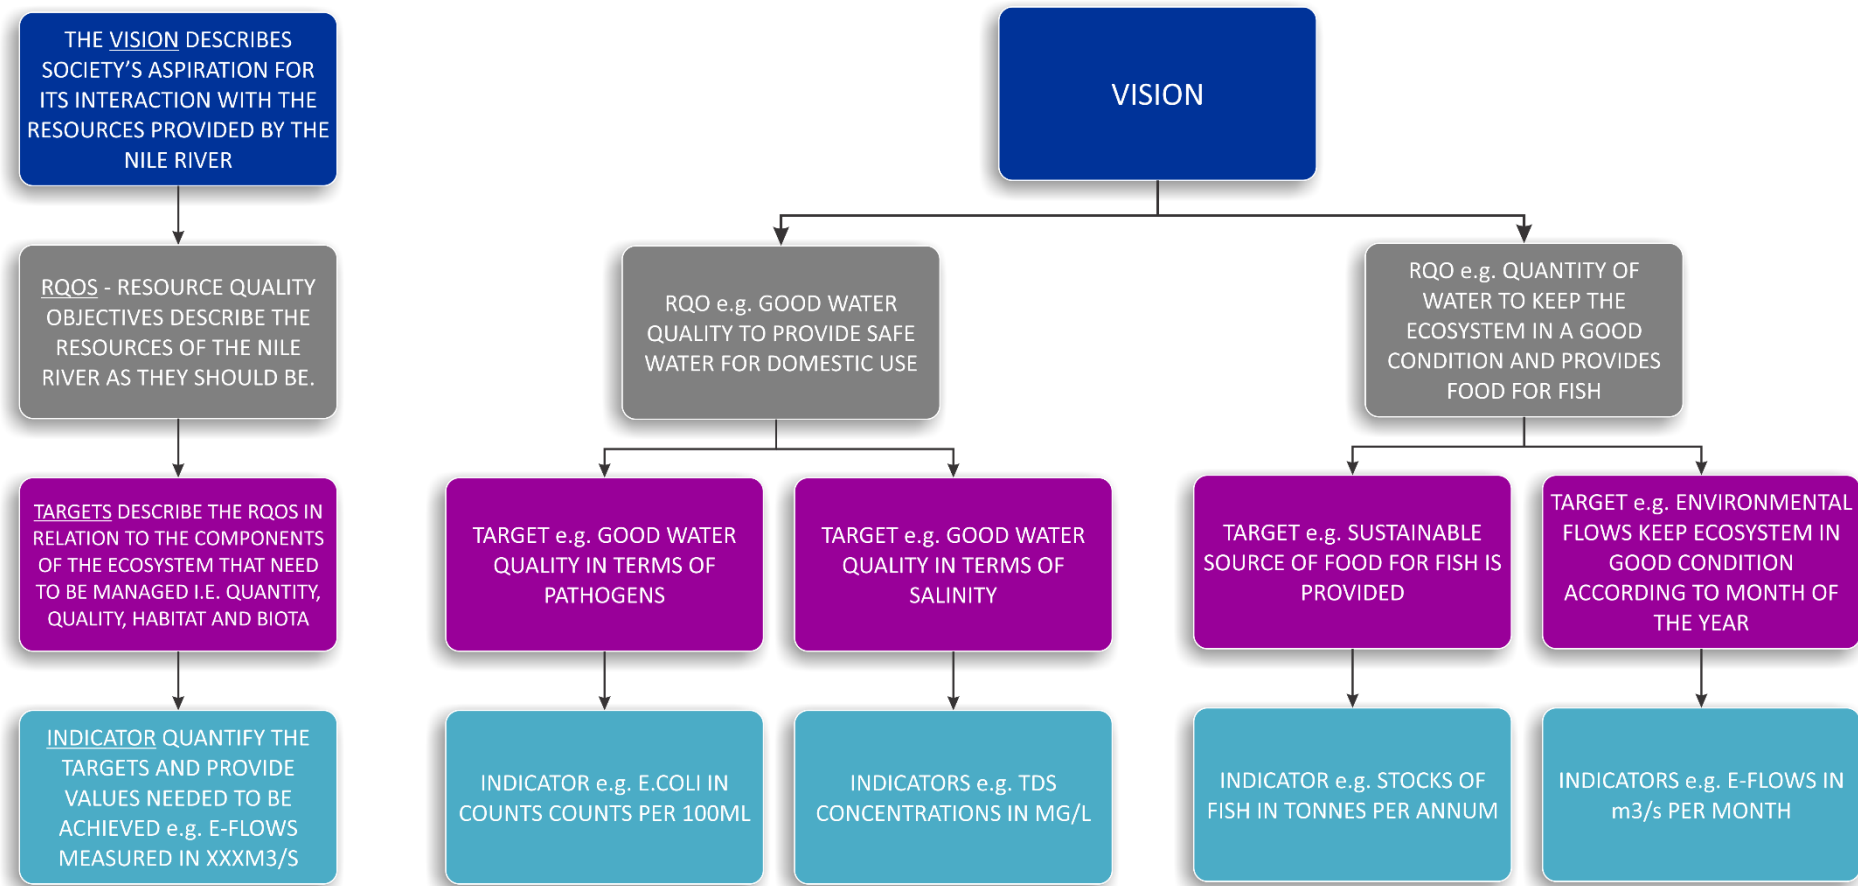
THE VISION DESCRIBES SOCIETY'S ASPIRATION FOR ITS INTERACTION WITH THE RESOURCES PROVIDED BY THE NILE RIVER

RQOS - RESOURCE QUALITY OBJECTIVES DESCRIBE THE RESOURCES OF THE NILE RIVER AS THEY SHOULD BE.

TARGETS DESCRIBE THE RQOS IN RELATION TO THE COMPONENTS OF THE ECOSYSTEM THAT NEED TO BE MANAGED I.E. QUANTITY, QUALITY, HABITAT AND BIOTA

INDICATOR QUANTIFY THE TARGETS AND PROVIDE VALUES NEEDED TO BE ACHIEVED e.g. E-FLOWS MEASURED IN XXXM3/S

VISION

RQO e.g. GOOD WATER QUALITY TO PROVIDE SAFE WATER FOR DOMESTIC USE

RQO e.g. QUANTITY OF WATER TO KEEP THE ECOSYSTEM IN A GOOD CONDITION AND PROVIDES FOOD FOR FISH

TARGET e.g. GOOD WATER QUALITY IN TERMS OF PATHOGENS

TARGET e.g. GOOD WATER QUALITY IN TERMS OF SALINITY

TARGET e.g. SUSTAINABLE SOURCE OF FOOD FOR FISH IS PROVIDED

TARGET e.g. ENVIRONMENTAL FLOWS KEEP ECOSYSTEM IN GOOD CONDITION ACCORDING TO MONTH OF THE YEAR

INDICATOR e.g. E.COLI IN COUNTS COUNTS PER 100ML

INDICATORS e.g. TDS CONCENTRATIONS IN MG/L

INDICATOR e.g. STOCKS OF FISH IN TONNES PER ANNUM

INDICATORS e.g. E-FLOWS IN m3/s PER MONTH